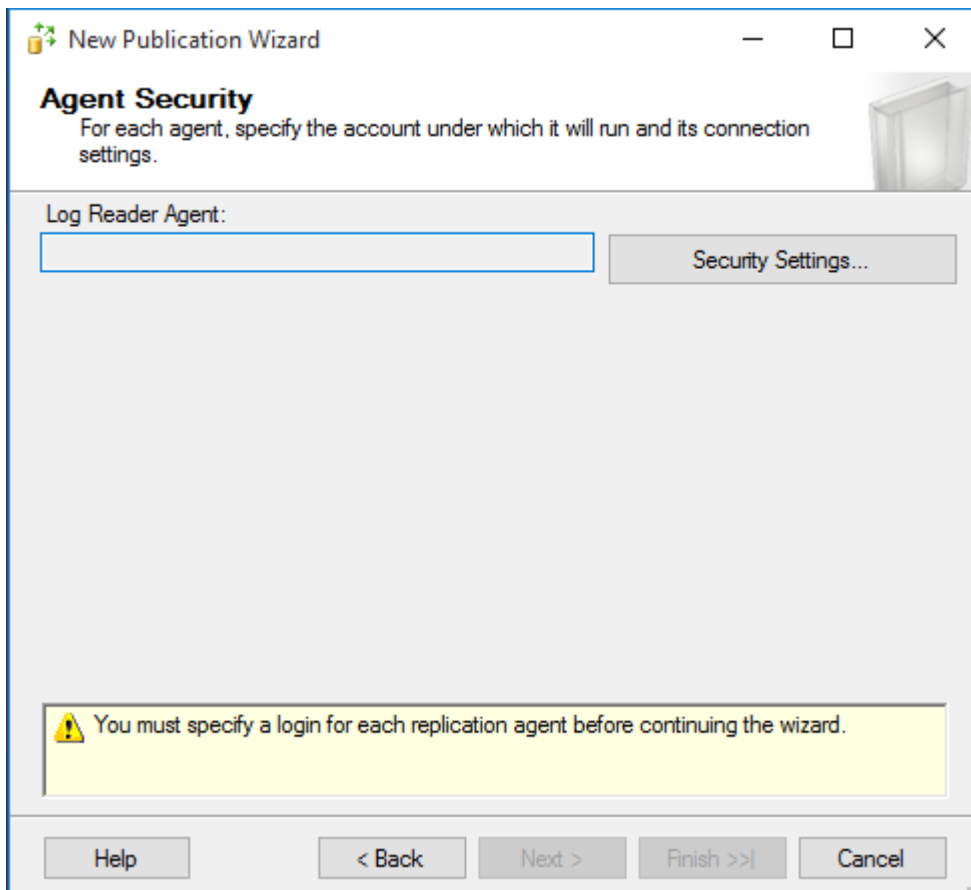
New Publication Wizard

Agent Security

For each agent, specify the account under which it will run and its connection settings.

Log Reader Agent:

Security Settings...

You must specify a login for each replication agent before continuing the wizard.

Help

< Back

Next >

Finish >>|

Cancel